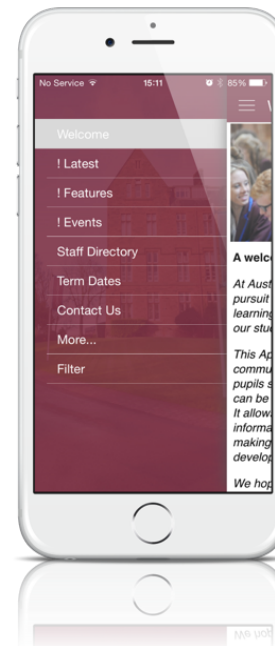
No Service 15:11 85%

Welcome
! Latest
! Features
! Events
Staff Directory
Term Dates
Contact Us
More...
Filter

A welc

At Aust pursuit learning our stu

This Ap commu pupils s can be It allow informa making develop

We hop